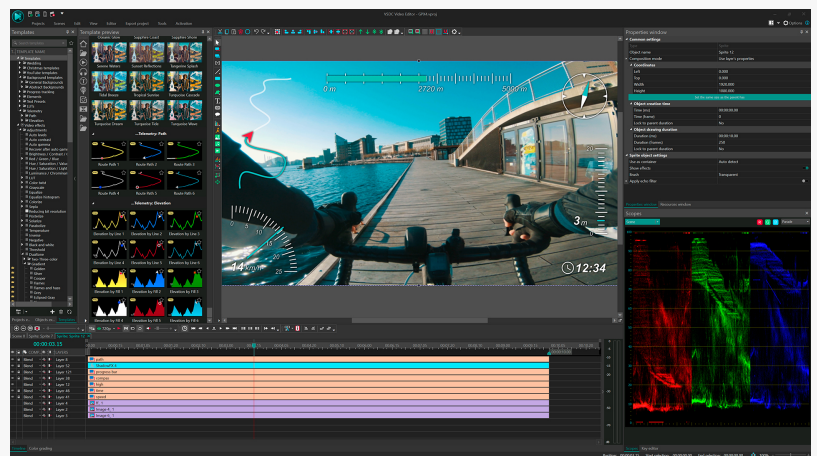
VSDC Video Editor

Projects Scenes Edit View Editor Export project Tools Activation

Templates

Template preview

Properties window

0 m

2720 m

5000 m

3 m

14 km/h

12:34

Telemetry: Path

Route Path 1 Route Path 2 Route Path 3

Route Path 4 Route Path 5 Route Path 6

Telemetry: Elevation

Elevation by Line 1 Elevation by Line 2 Elevation by Line 3

Elevation by Line 4 Elevation by Line 5 Elevation by Line 6

Elevation by Fill 1 Elevation by Fill 2 Elevation by Fill 3

Common settings

Object name Sprite 12

Coordinates

Left 0.000

Top 0.000

Width 1920.000

Height 1080.000

Object creation time

Object drawing duration

Sprite object settings

Scopes

Layer 1

Layer 2

path

progress bar

compass

speed

time

Image 4_1

Image 6_1